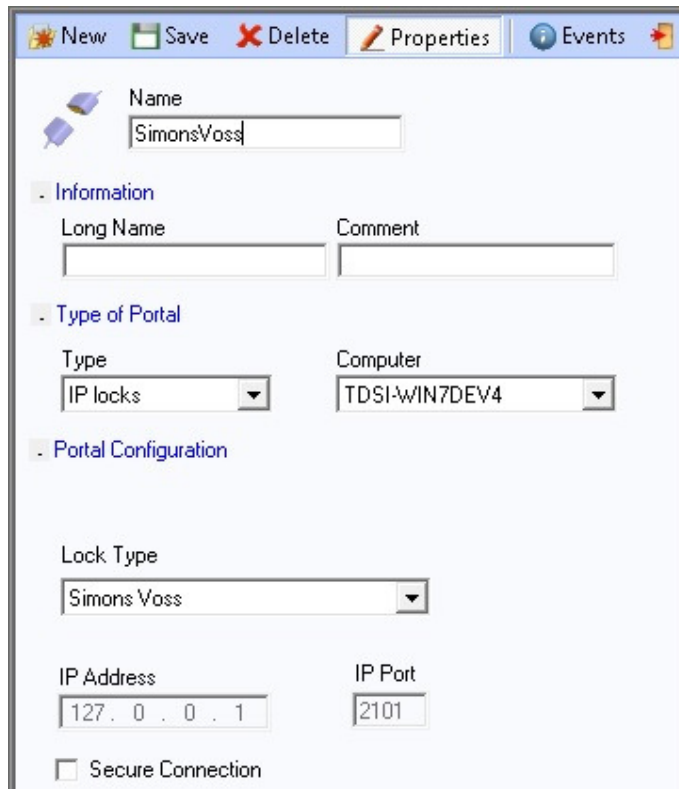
New Save Delete Properties Events

Name
SimonsVoss

- Information

Long Name

Comment

- Type of Portal

Type
IP locks

Computer
TDSI-WIN7DEV4

- Portal Configuration

Lock Type
Simons Voss

IP Address
127. 0 . 0 . 1

IP Port
2101

Secure Connection